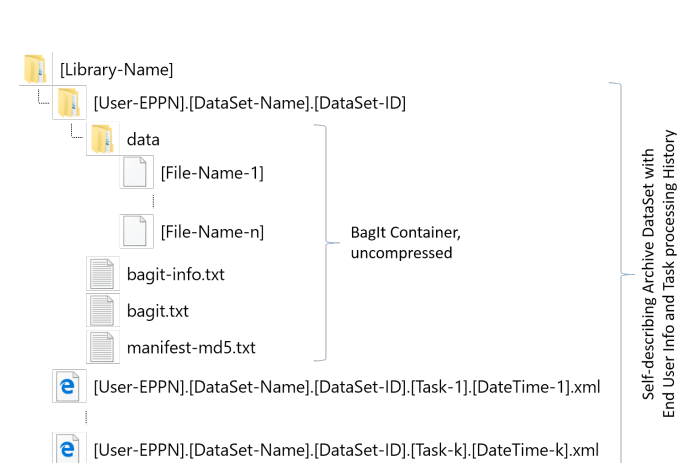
[Library-Name]

[User-EPPN].[DataSet-Name].[DataSet-ID]

data

[File-Name-1]

[File-Name-n]

bagit-info.txt

bagit.txt

manifest-md5.txt

BagIt Container, uncompressed

[User-EPPN].[DataSet-Name].[DataSet-ID].[Task-1].[DateTime-1].xml

[User-EPPN].[DataSet-Name].[DataSet-ID].[Task-k].[DateTime-k].xml

Self-describing Archive DataSet with End User Info and Task processing History